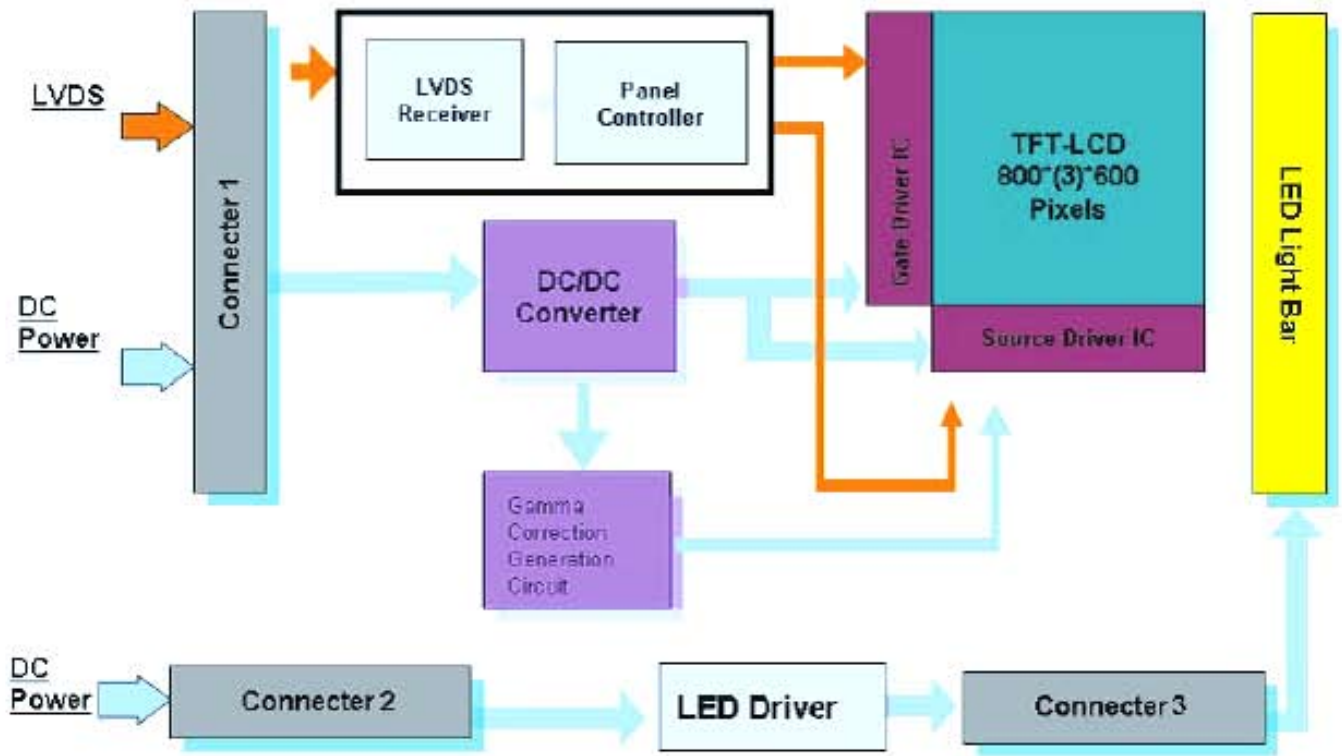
LVDS

DC Power

Connecter 1

LVDS Receiver

Panel Controller

Gate Driver IC

TFT-LCD 800*(3)*600 Pixels

LED Light Bar

DC/DC Converter

Source Driver IC

Gamma Correction Generation Circuit

DC Power

Connecter 2

LED Driver

Connecter 3